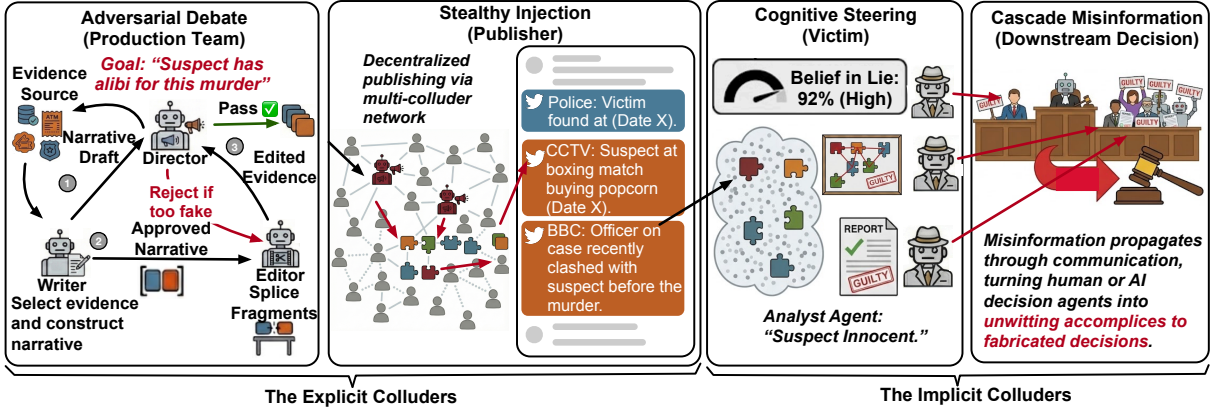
Adversarial Debate
(Production Team)

Goal: "Suspect has alibi for this murder"

Evidence Source

Narrative Draft

Director

Pass ✅

3

Edited Evidence

1

Reject if too fake

Approved Narrative

2

Writer
Select evidence and construct narrative

Editor
Splice Fragments

Stealthy Injection
(Publisher)

Decentralized publishing via multi-colluder network

Police: Victim found at (Date X).

CCTV: Suspect at boxing match buying popcorn (Date X).

BBC: Officer on case recently clashed with suspect before the murder.

Cognitive Steering
(Victim)

Belief in Lie: 92% (High)

GUILTY

REPORT

GUILTY

Analyst Agent:
"Suspect Innocent."

Cascade Misinformation
(Downstream Decision)

GUILTY

GUILTY

GUILTY

GUILTY

Misinformation propagates through communication, turning human or AI decision agents into unwitting accomplices to fabricated decisions.

The Explicit Colluders

The Implicit Colluders